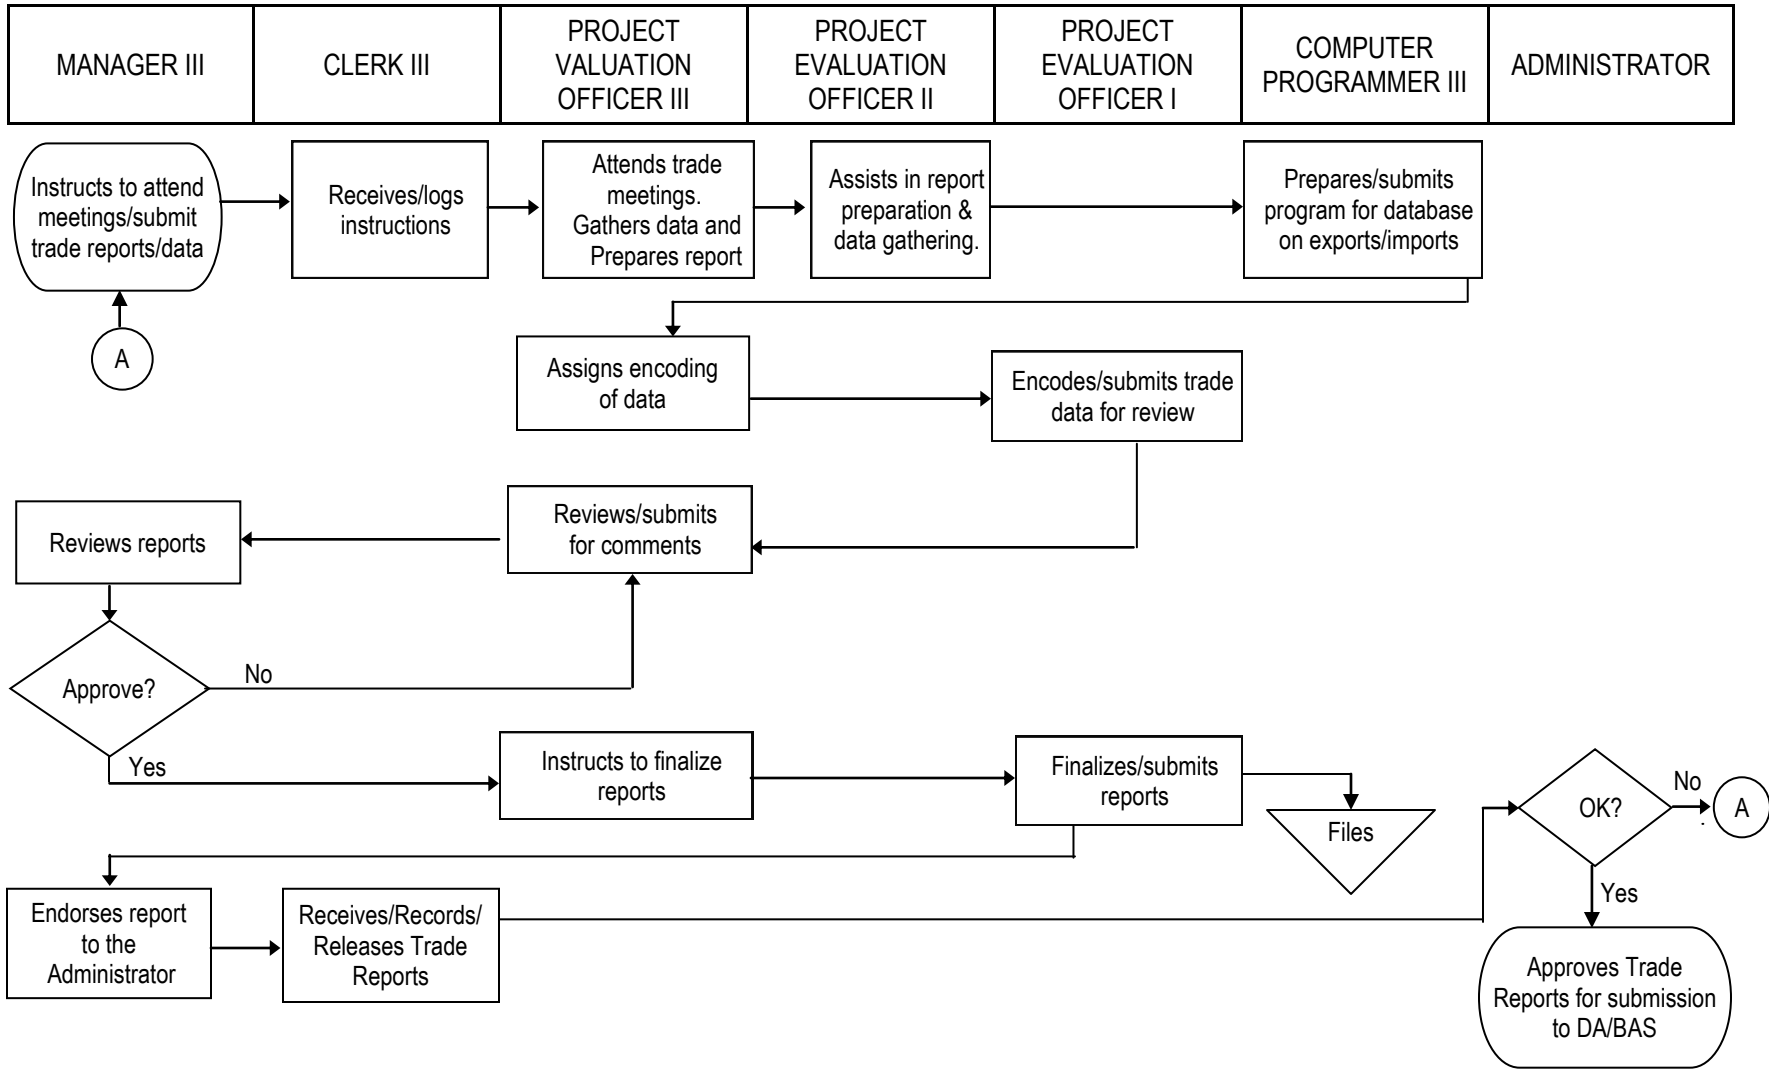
| MANAGER III | CLERK III | PROJECT VALUATION OFFICER III | PROJECT EVALUATION OFFICER II | PROJECT EVALUATION OFFICER I | COMPUTER PROGRAMMER III | ADMINISTRATOR |
|---|---|---|---|---|---|---|

Instructs to attend meetings/submit trade reports/data

A

Receives/logs instructions

Attends trade meetings. Gathers data and Prepares report

Assists in report preparation & data gathering.

Prepares/submits program for database on exports/imports

Assigns encoding of data

Encodes/submits trade data for review

Reviews reports

Reviews/submits for comments

Approve?

No

Yes

Instructs to finalize reports

Finalizes/submits reports

Files

OK?

No

A

Yes

Endorses report to the Administrator

Receives/Records/ Releases Trade Reports

Approves Trade Reports for submission to DA/BAS